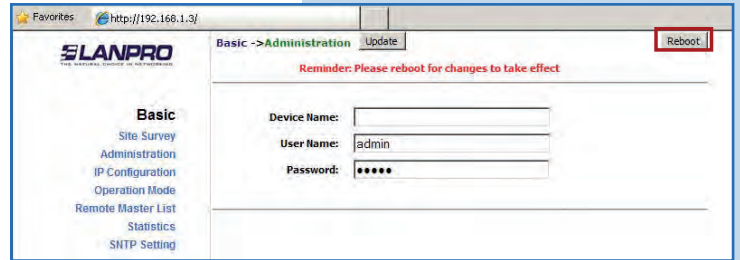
Favorites http://192.168.1.3/

LANPRO
THE NATURAL CHOICE IN NETWORKING

Basic ->Administration Update Reboot

Reminder: Please reboot for changes to take effect

Basic
Site Survey
Administration
IP Configuration
Operation Mode
Remote Master List
Statistics
SNTP Setting

Device Name:
User Name: admin
Password: ●●●●●